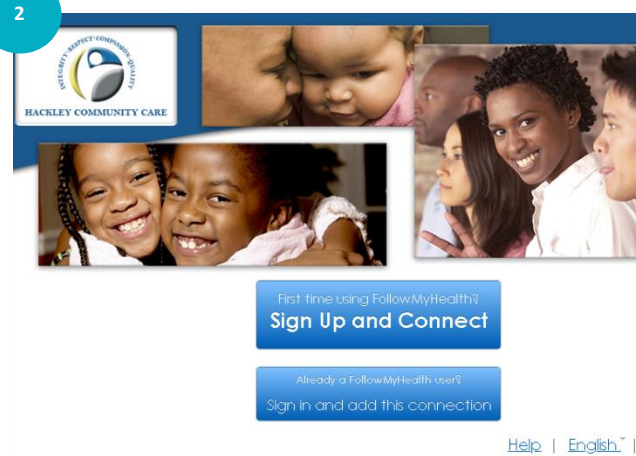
2

INTEGRITY • RESPECT • COMPASSION • QUALITY
HACKLEY COMMUNITY CARE

First time using FollowMyHealth?
Sign Up and Connect

Already a FollowMyHealth user?
Sign in and add this connection

Help | English |